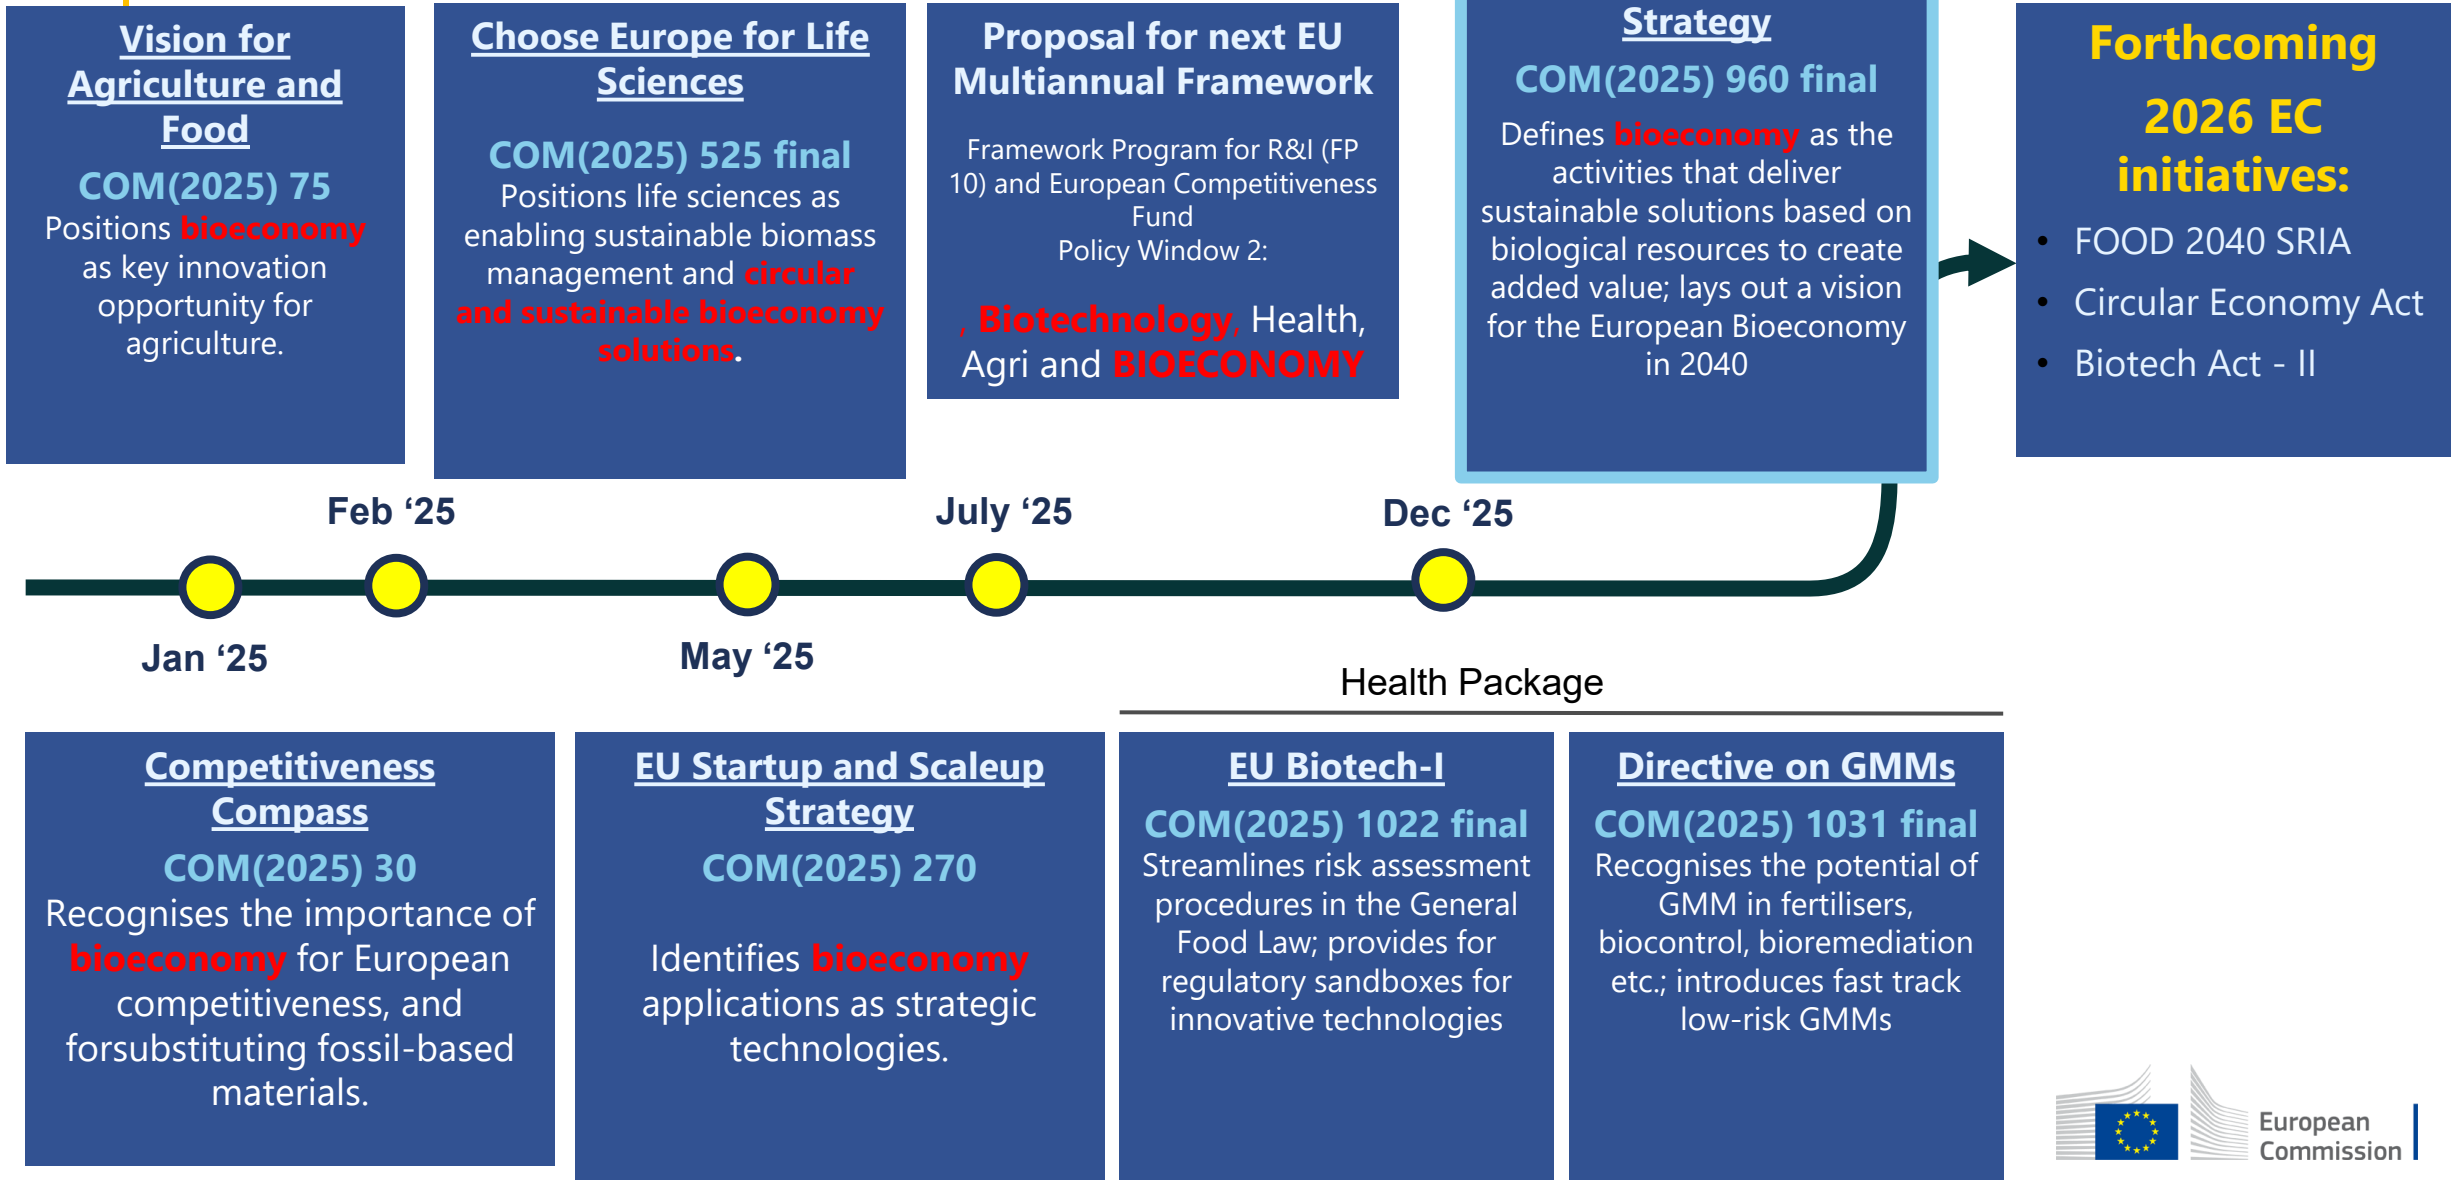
Vision for Agriculture and Food

COM(2025) 75

Positions bioeconomy as key innovation opportunity for agriculture.

Choose Europe for Life Sciences

COM(2025) 525 final

Positions life sciences as enabling sustainable biomass management and circular and sustainable bioeconomy solutions.

Proposal for next EU Multiannual Framework

Framework Program for R&I (FP 10) and European Competitiveness Fund

Policy Window 2:

, Biotechnology, Health, Agri and BIOECONOMY

Strategy

COM(2025) 960 final

Defines bioeconomy as the activities that deliver sustainable solutions based on biological resources to create added value; lays out a vision for the European Bioeconomy in 2040

Forthcoming 2026 EC initiatives:

- FOOD 2040 SRIA
- Circular Economy Act
- Biotech Act - II

Feb '25

July '25

Dec '25

Jan '25

May '25

Health Package

Competitiveness Compass

COM(2025) 30

Recognises the importance of bioeconomy for European competitiveness, and forsubstituting fossil-based materials.

EU Startup and Scaleup Strategy

COM(2025) 270

Identifies bioeconomy applications as strategic technologies.

EU Biotech-I

COM(2025) 1022 final

Streamlines risk assessment procedures in the General Food Law; provides for regulatory sandboxes for innovative technologies

Directive on GMMs

COM(2025) 1031 final

Recognises the potential of GMM in fertilisers, biocontrol, bioremediation etc.; introduces fast track low-risk GMMs

European Commission